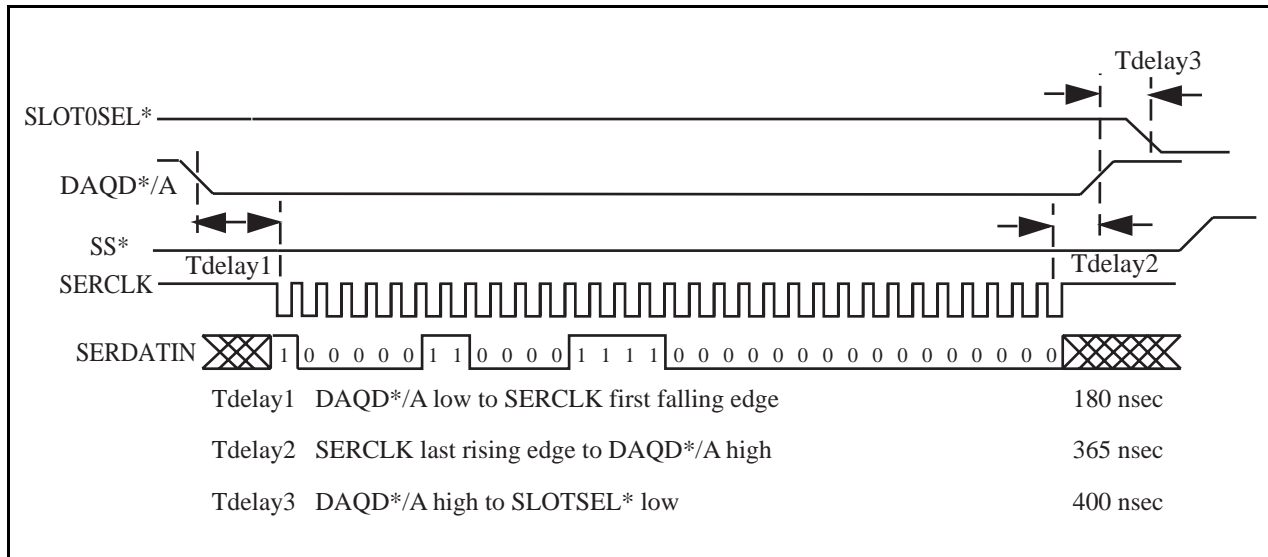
Tdelay3

SLOT0SEL*

DAQD*/A

SS*

Tdelay1

Tdelay2

SERCLK

SERDATIN 1 0 0 0 0 0 1 1 0 0 0 0 1 1 1 1 0 0 0 0 0 0 0 0 0 0 0 0 0 0 0 0

Tdelay1 DAQD*/A low to SERCLK first falling edge 180 nsec

Tdelay2 SERCLK last rising edge to DAQD*/A high 365 nsec

Tdelay3 DAQD*/A high to SLOTSEL* low 400 nsec